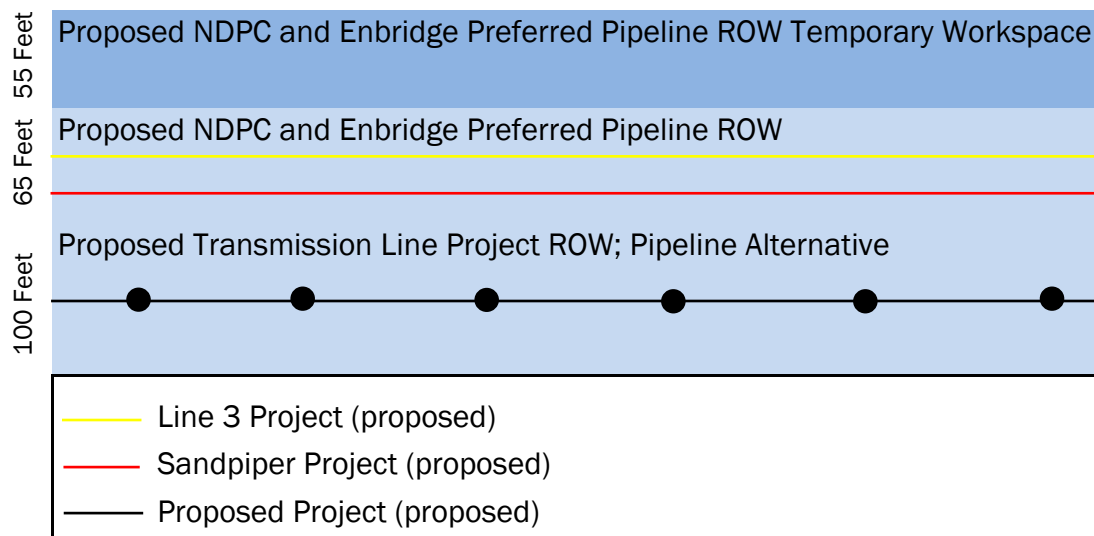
55 Feet
Proposed NDPC and Enbridge Preferred Pipeline ROW Temporary Workspace

65 Feet
Proposed NDPC and Enbridge Preferred Pipeline ROW

100 Feet
Proposed Transmission Line Project ROW; Pipeline Alternative

Line 3 Project (proposed)
Sandpiper Project (proposed)
Proposed Project (proposed)